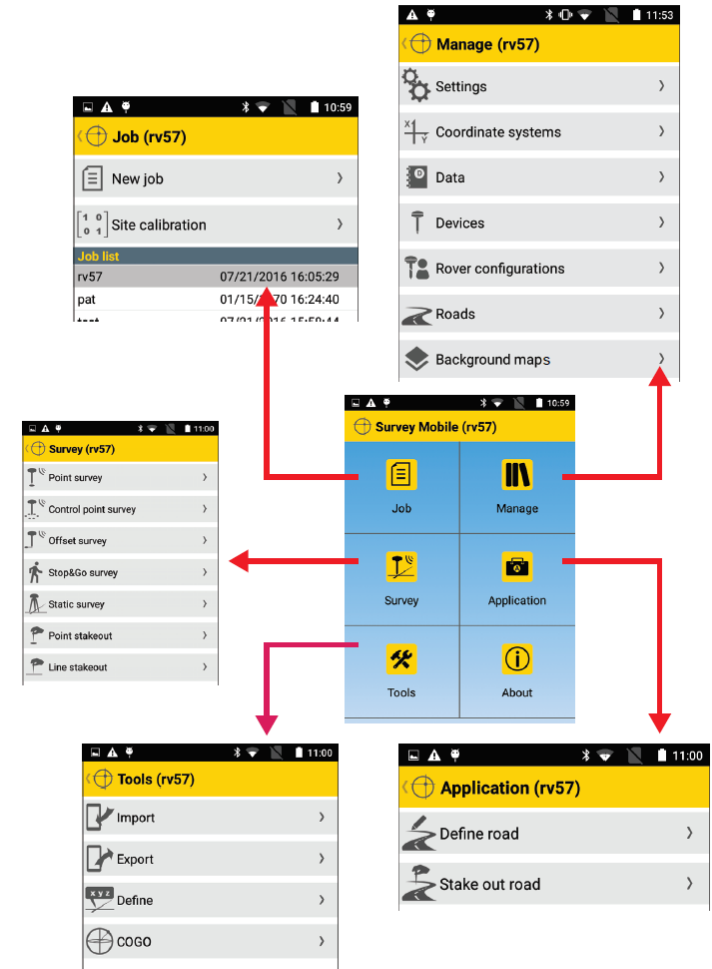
11:53
Manage (rv57)
Settings
Coordinate systems
Data
Devices
Rover configurations
Roads
Background maps

10:59
Job (rv57)
New job
Site calibration
Job list
rv57 07/21/2016 16:05:29
pat 01/15/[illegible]70 16:24:40
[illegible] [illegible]

10:59
Survey Mobile (rv57)
Job
Manage
Survey
Application
Tools
About

11:00
Survey (rv57)
Point survey
Control point survey
Offset survey
Stop&Go survey
Static survey
Point stakeout
Line stakeout

11:00
Tools (rv57)
Import
Export
Define
COGO

11:00
Application (rv57)
Define road
Stake out road